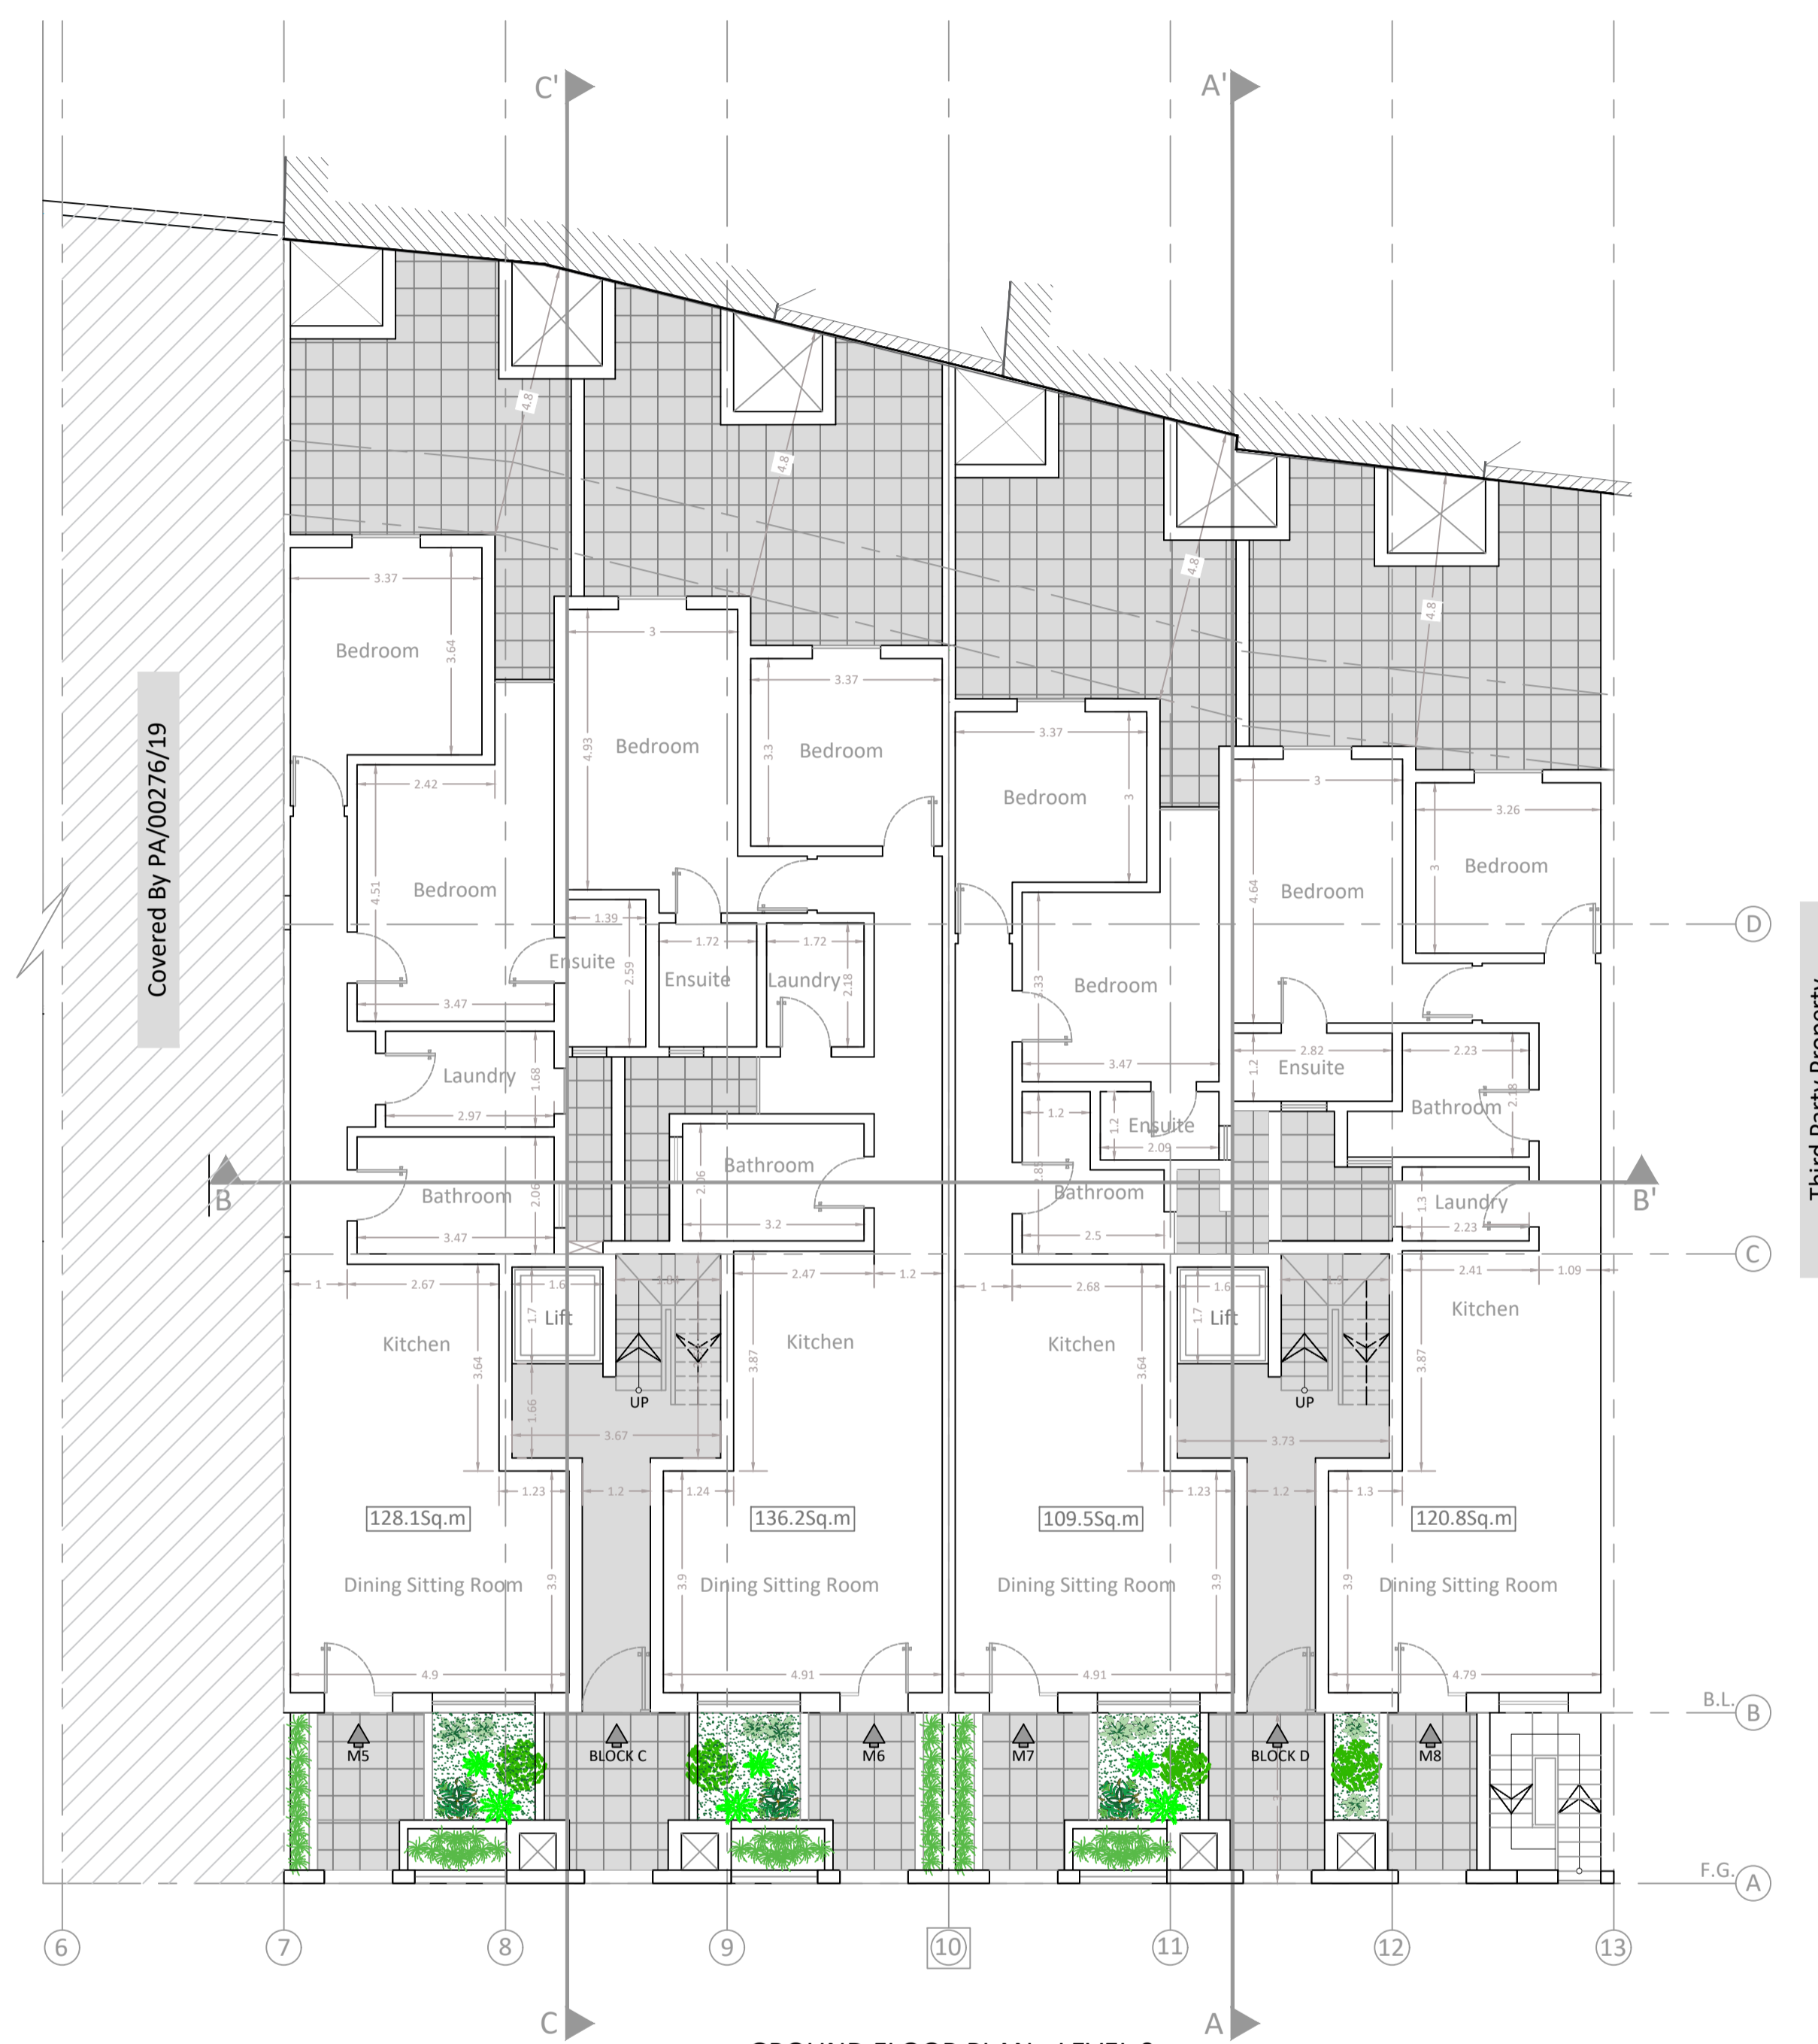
C'
A'
4.8
4.8
4.8
4.8
Covered By PA/00276/19
3.37
Bedroom
3.64
3
4.93
Bedroom
3.37
3.3
Bedroom
3.37
Bedroom
3
3
3.26
Bedroom
3
4.64
Bedroom
2.42
4.51
Bedroom
1.39
Ensuite
2.59
1.72
Ensuite
1.72
Laundry
2.18
D
3.33
Bedroom
3.47
Laundry
1.68
2.97
3.47
2.82
1.2
Ensuite
2.23
Bathroom
2.18
1.2
1.2
Ensuite
2.09
Bathroom
2.06
3.47
Bathroom
2.06
3.2
B
2.81
Bathroom
2.5
1.3
Laundry
2.23
B'
C
1
2.67
1.6
1.7
Lift
3.04
2.47
1.2
1
2.68
1.6
1.7
Lift
2.9
2.41
1.09
Kitchen
3.64
Kitchen
3.87
Kitchen
3.64
Kitchen
3.87
UP
UP
1.66
3.67
3.73
1.23
1.2
1.24
1.23
1.2
1.3
128.1Sq.m
136.2Sq.m
109.5Sq.m
120.8Sq.m
Dining Sitting Room
3.9
3.9
Dining Sitting Room
Dining Sitting Room
3.9
3.9
Dining Sitting Room
4.9
4.91
4.91
4.79
B.L.
B
M5
BLOCK C
M6
M7
BLOCK D
M8
F.G.
A
6
7
8
9
10
11
12
13
C
A
Third Party Property
GROUND FLOOR PLAN - LEVEL 0